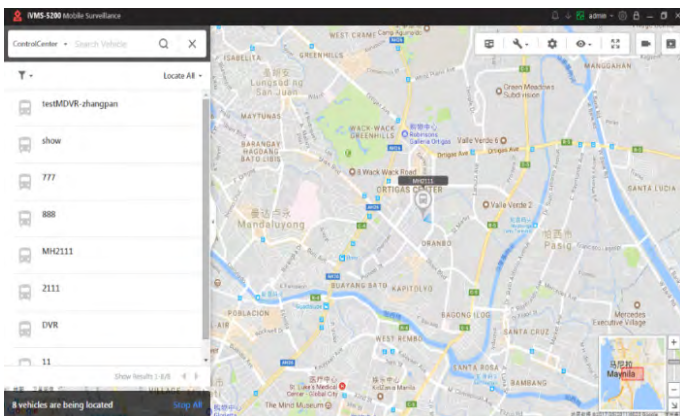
iVMS-5200 Mobile Surveillance

admin

ControlCenter

Search Vehicle

Locate All

testMDVR-zhangpan

show

777

888

MH2111

2111

DVR

11

Show Results 1-8/8

8 vehicles are being located

Stop All

ISABELITA

GREENHILLS

Camp Aguinaldo

MANGAHAN

Lungsod ng San Juan

Green Meadows Subdivision

MAYTUNAS

WACK-WACK GREENHILLS

Galeria Ortigas

Valle Verde 6

BARANGAY HAGDANG BATO LIBIS

Ortigas Ave

8 Wack Wack Road

MH2111

ORTIGAS CENTER

SANTA LUCIA

Valle Verde 2

Mandaluyong

Pasig

ORANBO

BUAYANG BATO

KAPITOLYO

POBLACION

SANTA CRUZ

Mercedes Executive Village

WEST REMBO

SANTA ROSA

BAMBANG

The Mind Museum

Maynila